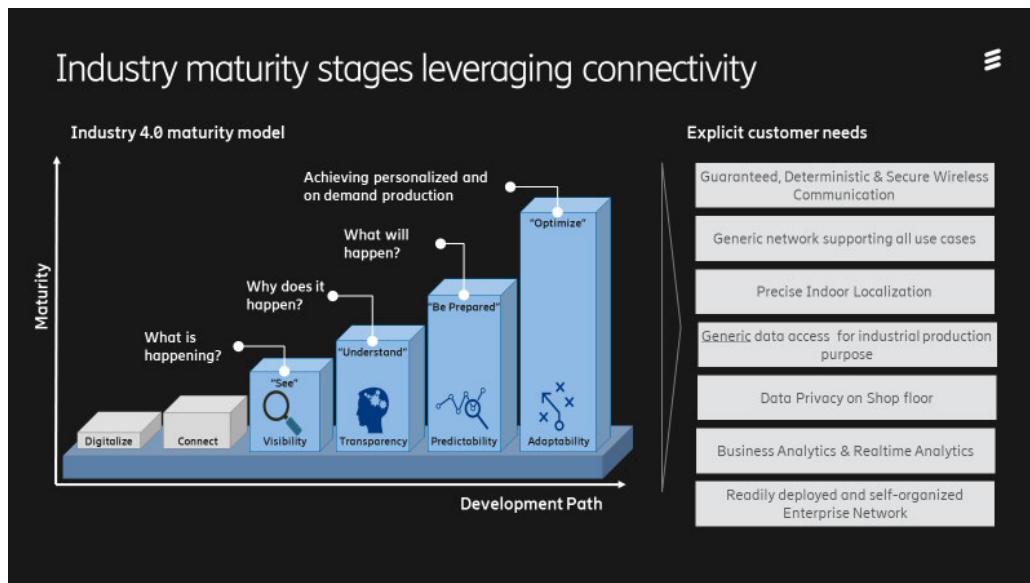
Industry maturity stages leveraging connectivity

Industry 4.0 maturity model

Maturity

Achieving personalized and on demand production

What will happen?

Why does it happen?

What is happening?

"See"

"Understand"

"Be Prepared"

"Optimize"

Digitalize

Connect

Visibility

Transparency

Predictability

Adaptability

Development Path

Explicit customer needs

Guaranteed, Deterministic & Secure Wireless Communication

Generic network supporting all use cases

Precise Indoor Localization

Generic data access for industrial production purpose

Data Privacy on Shop floor

Business Analytics & Realtime Analytics

Readily deployed and self-organized Enterprise Network